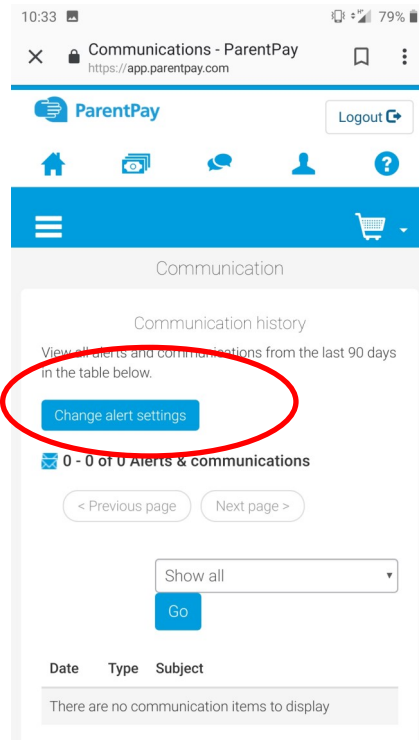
10:33

79%

Communications - ParentPay
https://app.parentpay.com

ParentPay

Logout

Communication

Communication history

View all alerts and communications from the last 90 days in the table below.

Change alert settings

0 - 0 of 0 Alerts & communications

< Previous page

Next page >

Show all

Go

| Date | Type | Subject |
|---|---|---|
| There are no communication items to display | | |